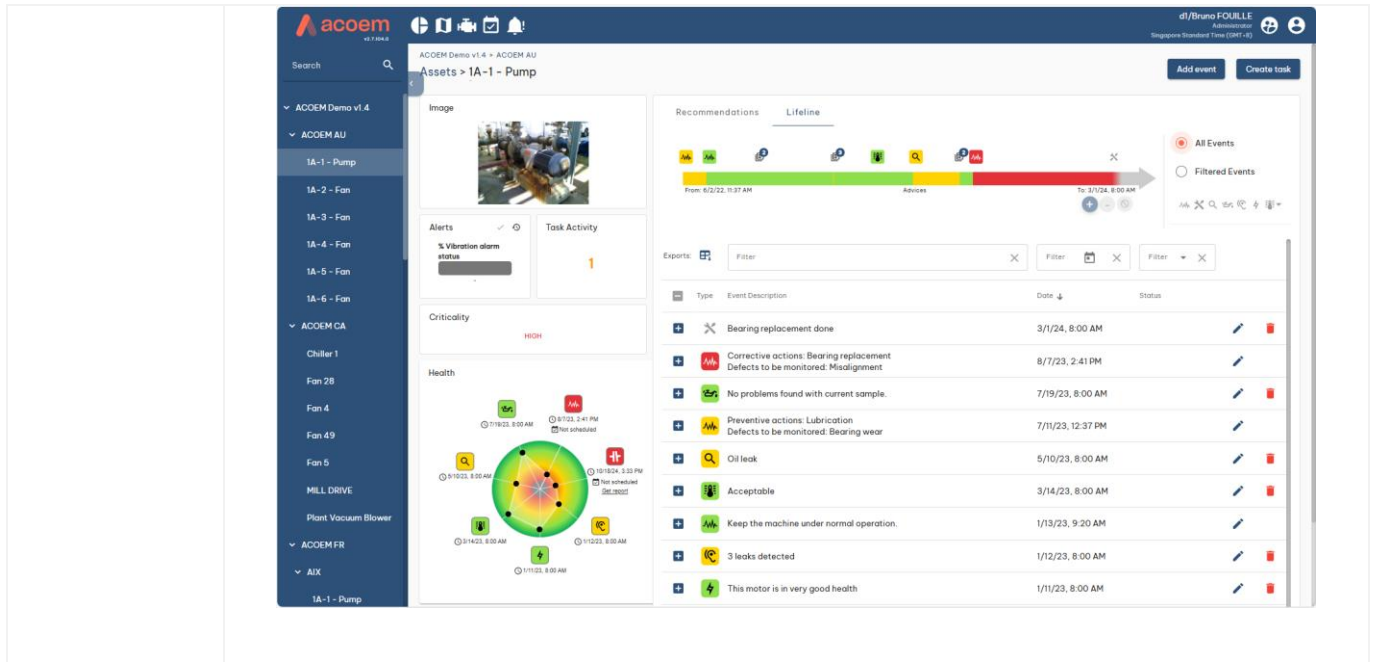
acoem
v2.7.104.0

d1/Bruno FOUILLE
Administrator
Singapore Standard Time (GMT+8)

Search

ACOEM Demo v1.4
ACOEM AU
1A-1 - Pump
1A-2 - Fan
1A-3 - Fan
1A-4 - Fan
1A-5 - Fan
1A-6 - Fan
ACOEM CA
Chiller 1
Fan 28
Fan 4
Fan 49
Fan 5
MILL DRIVE
Plant Vacuum Blower
ACOEM FR
AIX
1A-1 - Pump

ACOEM Demo v1.4 > ACOEM AU
Assets > 1A-1 - Pump

Add event
Create task

Image

Alerts
% Vibration alarm status

Task Activity
1

Criticality
HIGH

Health
7/19/23, 8:00 AM
8/7/23, 2:41 PM
Not scheduled
5/10/23, 8:00 AM
10/18/24, 3:33 PM
Not scheduled
Get report
3/14/23, 8:00 AM
1/12/23, 8:00 AM
1/11/23, 8:00 AM

Recommendations
Lifeline

From: 6/2/22, 11:37 AM
Advices
To: 3/1/24, 8:00 AM

All Events
Filtered Events

Exports:
Filter
Filter
Filter

| | Type | Event Description | Date | Status |
|---|---|---|---|---|
| | | Bearing replacement done | 3/1/24, 8:00 AM | |
| | | Corrective actions: Bearing replacement Defects to be monitored: Misalignment | 8/7/23, 2:41 PM | |
| | | No problems found with current sample. | 7/19/23, 8:00 AM | |
| | | Preventive actions: Lubrication Defects to be monitored: Bearing wear | 7/11/23, 12:37 PM | |
| | | Oil leak | 5/10/23, 8:00 AM | |
| | | Acceptable | 3/14/23, 8:00 AM | |
| | | Keep the machine under normal operation. | 1/13/23, 9:20 AM | |
| | | 3 leaks detected | 1/12/23, 8:00 AM | |
| | | This motor is in very good health | 1/11/23, 8:00 AM | |